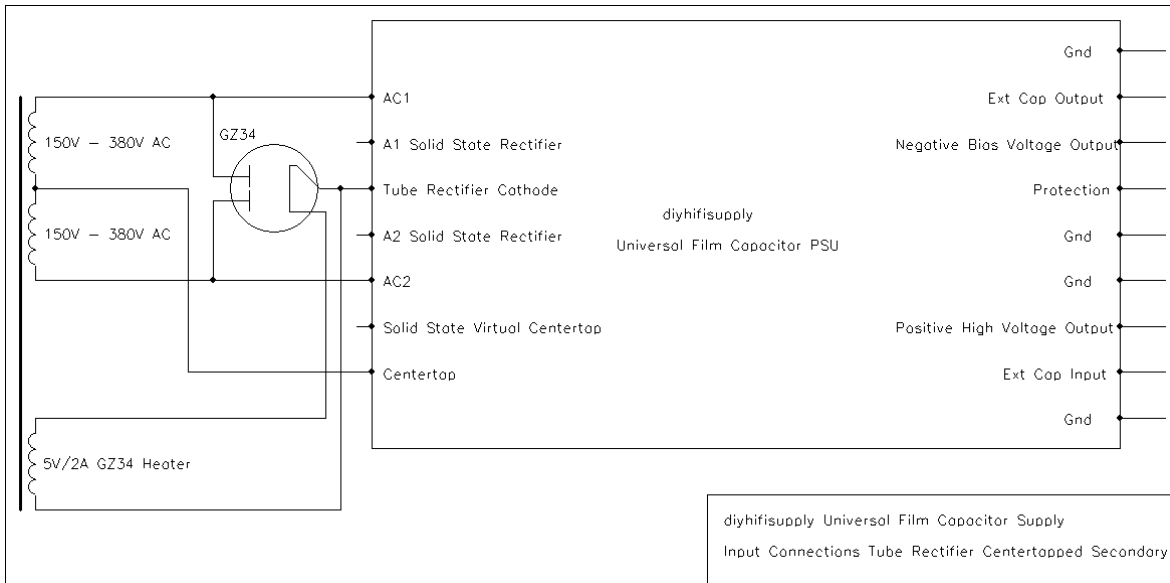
150V – 380V AC

150V – 380V AC

5V/2A GZ34 Heater

GZ34

AC1

A1 Solid State Rectifier

Tube Rectifier Cathode

A2 Solid State Rectifier

AC2

Solid State Virtual Centertap

Centertap

diyhifisupply

Universal Film Capacitor PSU

Gnd

Ext Cap Output

Negative Bias Voltage Output

Protection

Gnd

Gnd

Positive High Voltage Output

Ext Cap Input

Gnd

diyhifisupply Universal Film Capacitor Supply

Input Connections Tube Rectifier Centertapped Secondary